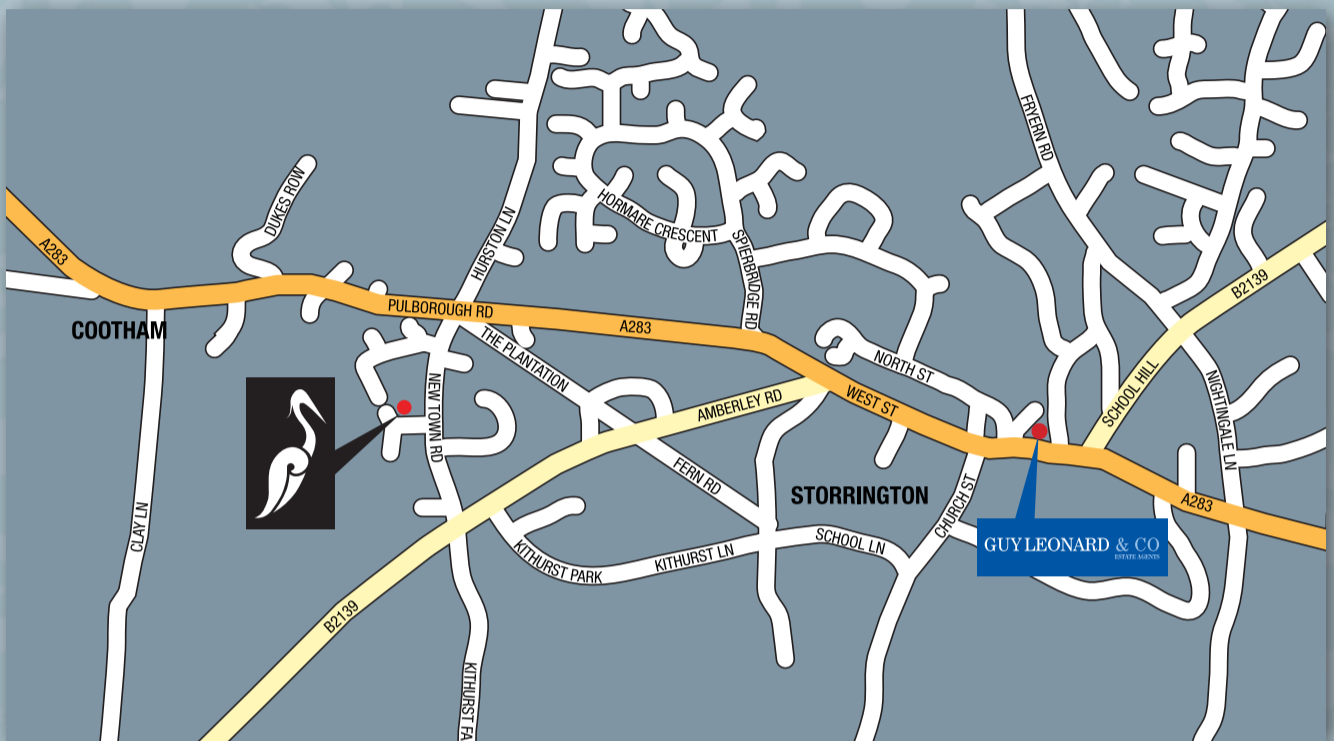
A283
COOTHAM
DUKES ROW
HURSTON LN
HORMARE CRESCENT
SPIERBRIDGE RD
FRYERN RD
B2139
PULBOROUGH RD
A283
THE PLANTATION
NORTH ST
SCHOOL HILL
NIGHTINGALE LN
NEW TOWN RD
AMBERLEY RD
WEST ST
FERN RD
STORRINGTON
CHURCH ST
A283
CLAY LN
KITHURST PARK
KITHURST LN
SCHOOL LN
GUY LEONARD & CO
ESTATE AGENTS
B2139
KITHURST FA